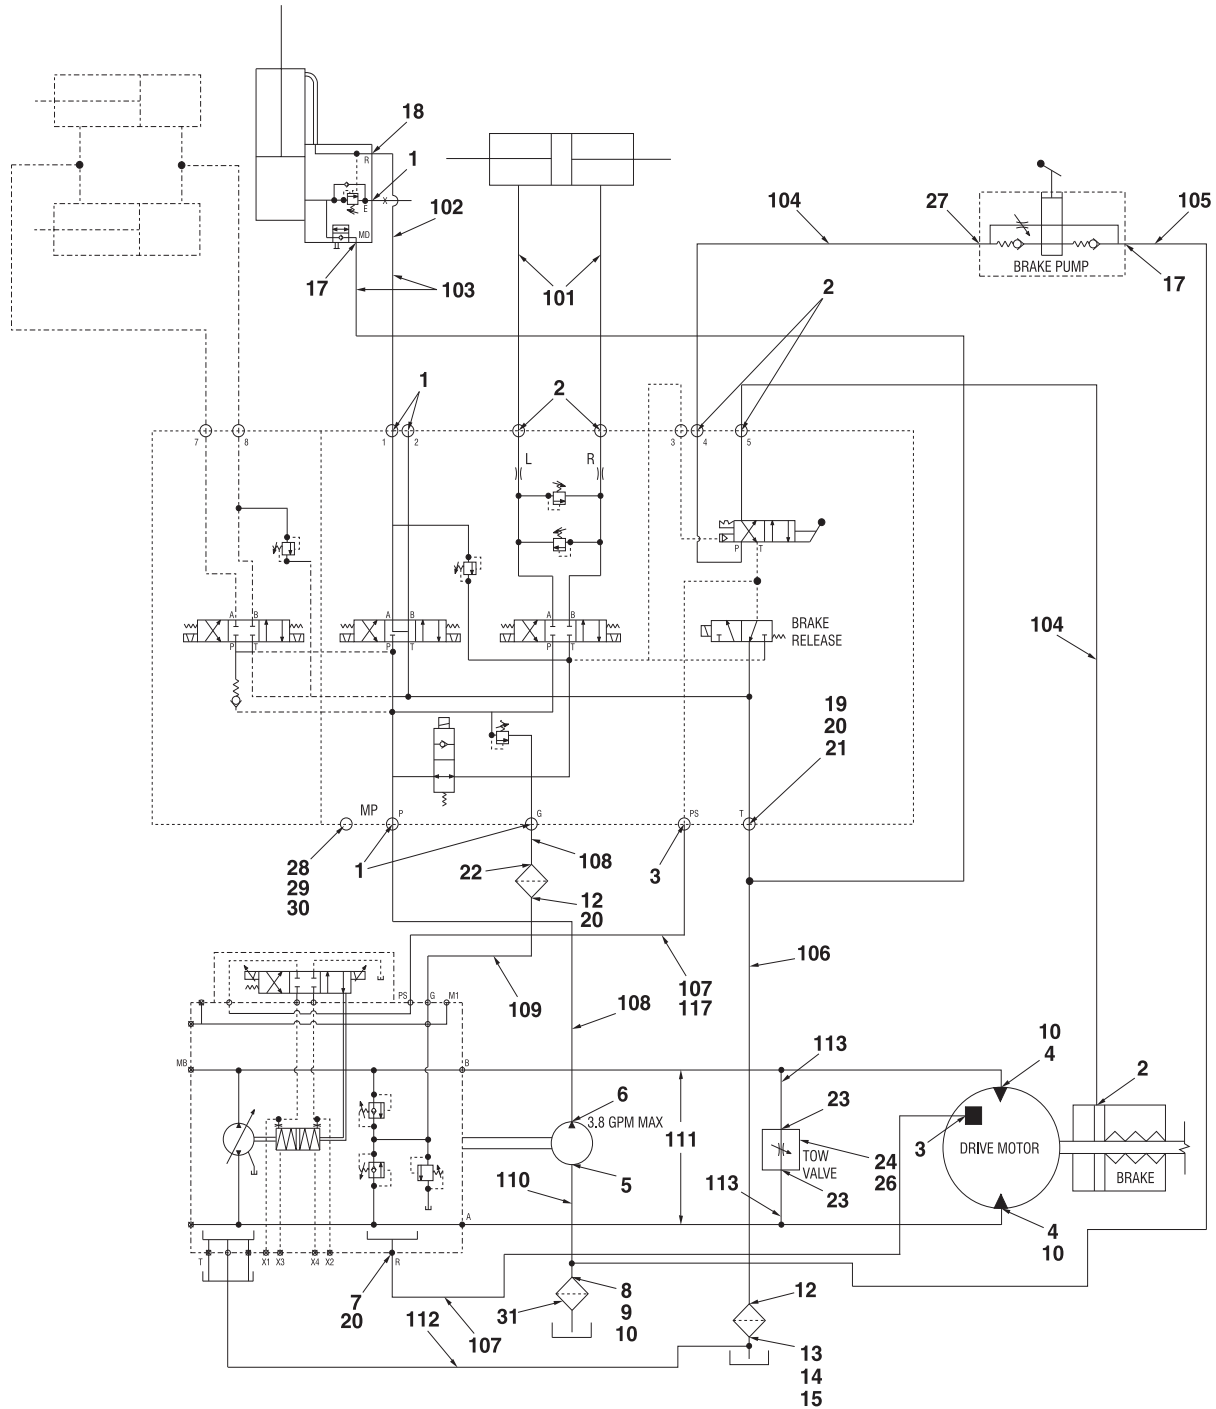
18
R
1
X
E
MD
102
103
17
101
104
27
BRAKE PUMP
105
17
2
1
2
2
7
8
1
2
3
4
5
L
R
A
B
P
T
A
B
P
T
A
B
P
T
P
T
BRAKE RELEASE
104
19
20
21
MP
P
G
PS
T
28
29
30
1
108
22
3
12
20
107
117
106
109
108
PS
G
M1
MB
B
A
T
X1
X3
X4
X2
R
6
3.8 GPM MAX
111
113
23
10
4
2
3
DRIVE MOTOR
BRAKE
TOW VALVE
24
26
23
5
110
113
4
10
7
20
8
9
10
31
12
112
107
13
14
15